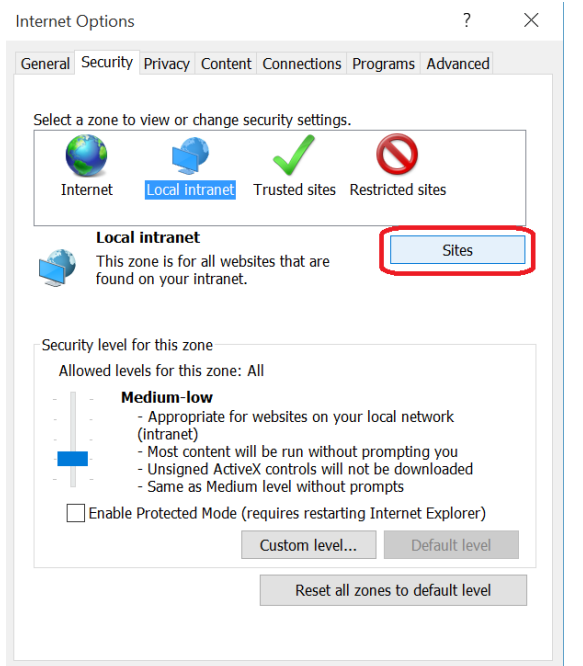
Internet Options ? ×

General Security Privacy Content Connections Programs Advanced

Select a zone to view or change security settings.

Internet Local intranet Trusted sites Restricted sites

Local intranet
This zone is for all websites that are found on your intranet.

Sites

Security level for this zone
Allowed levels for this zone: All

Medium-low
- Appropriate for websites on your local network (intranet)
- Most content will be run without prompting you
- Unsigned ActiveX controls will not be downloaded
- Same as Medium level without prompts

Enable Protected Mode (requires restarting Internet Explorer)

Custom level... Default level

Reset all zones to default level